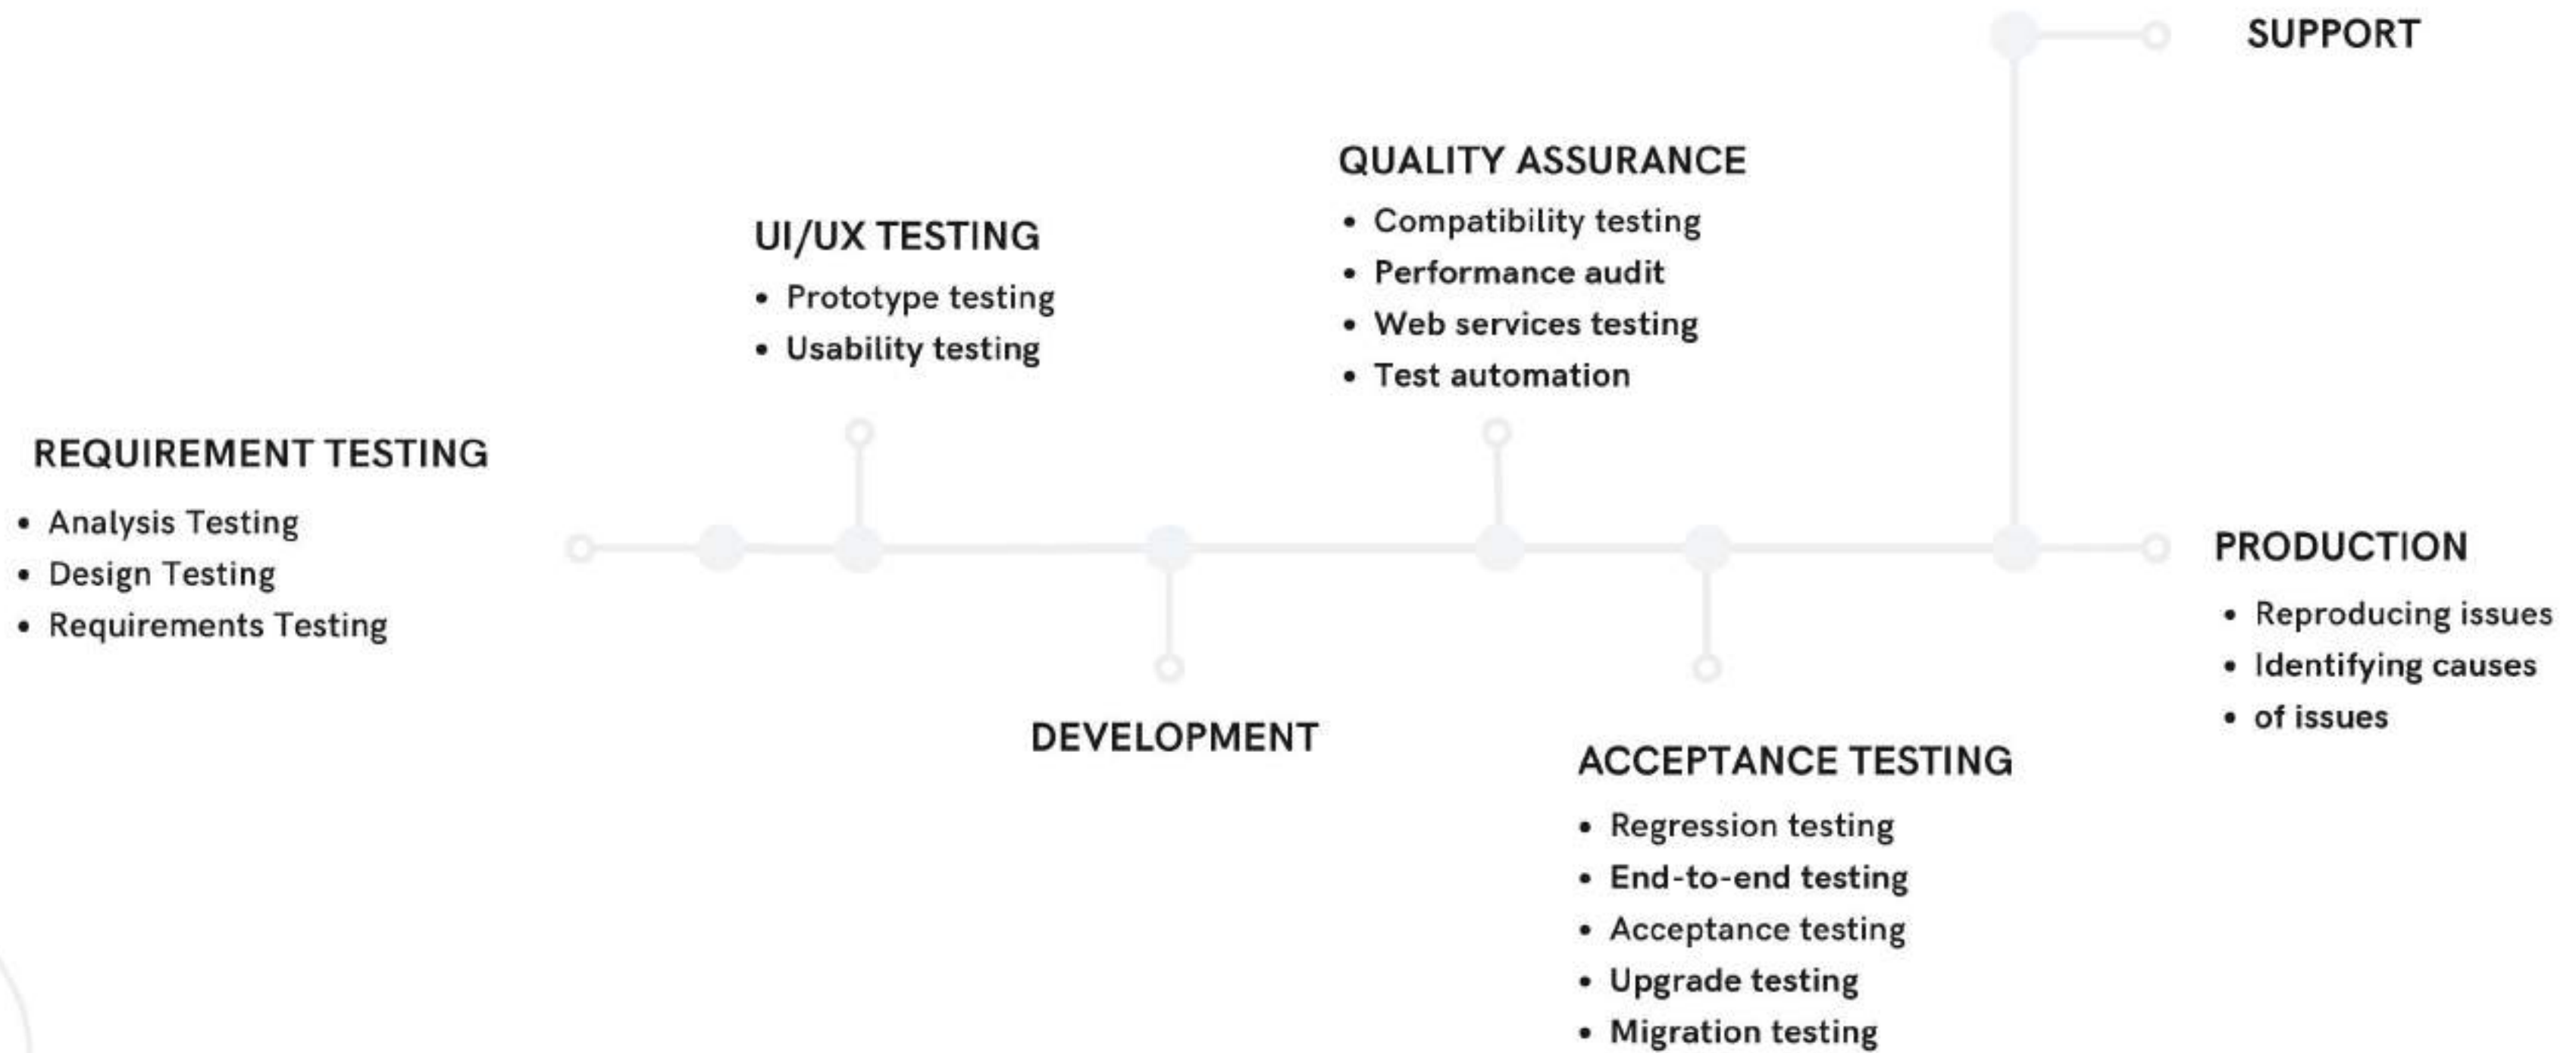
SUPPORT

QUALITY ASSURANCE

- Compatibility testing
- Performance audit
- Web services testing
- Test automation

UI/UX TESTING

- Prototype testing
- Usability testing

REQUIREMENT TESTING

- Analysis Testing
- Design Testing
- Requirements Testing

PRODUCTION

- Reproducing issues
- Identifying causes
- of issues

DEVELOPMENT

ACCEPTANCE TESTING

- Regression testing
- End-to-end testing
- Acceptance testing
- Upgrade testing
- Migration testing